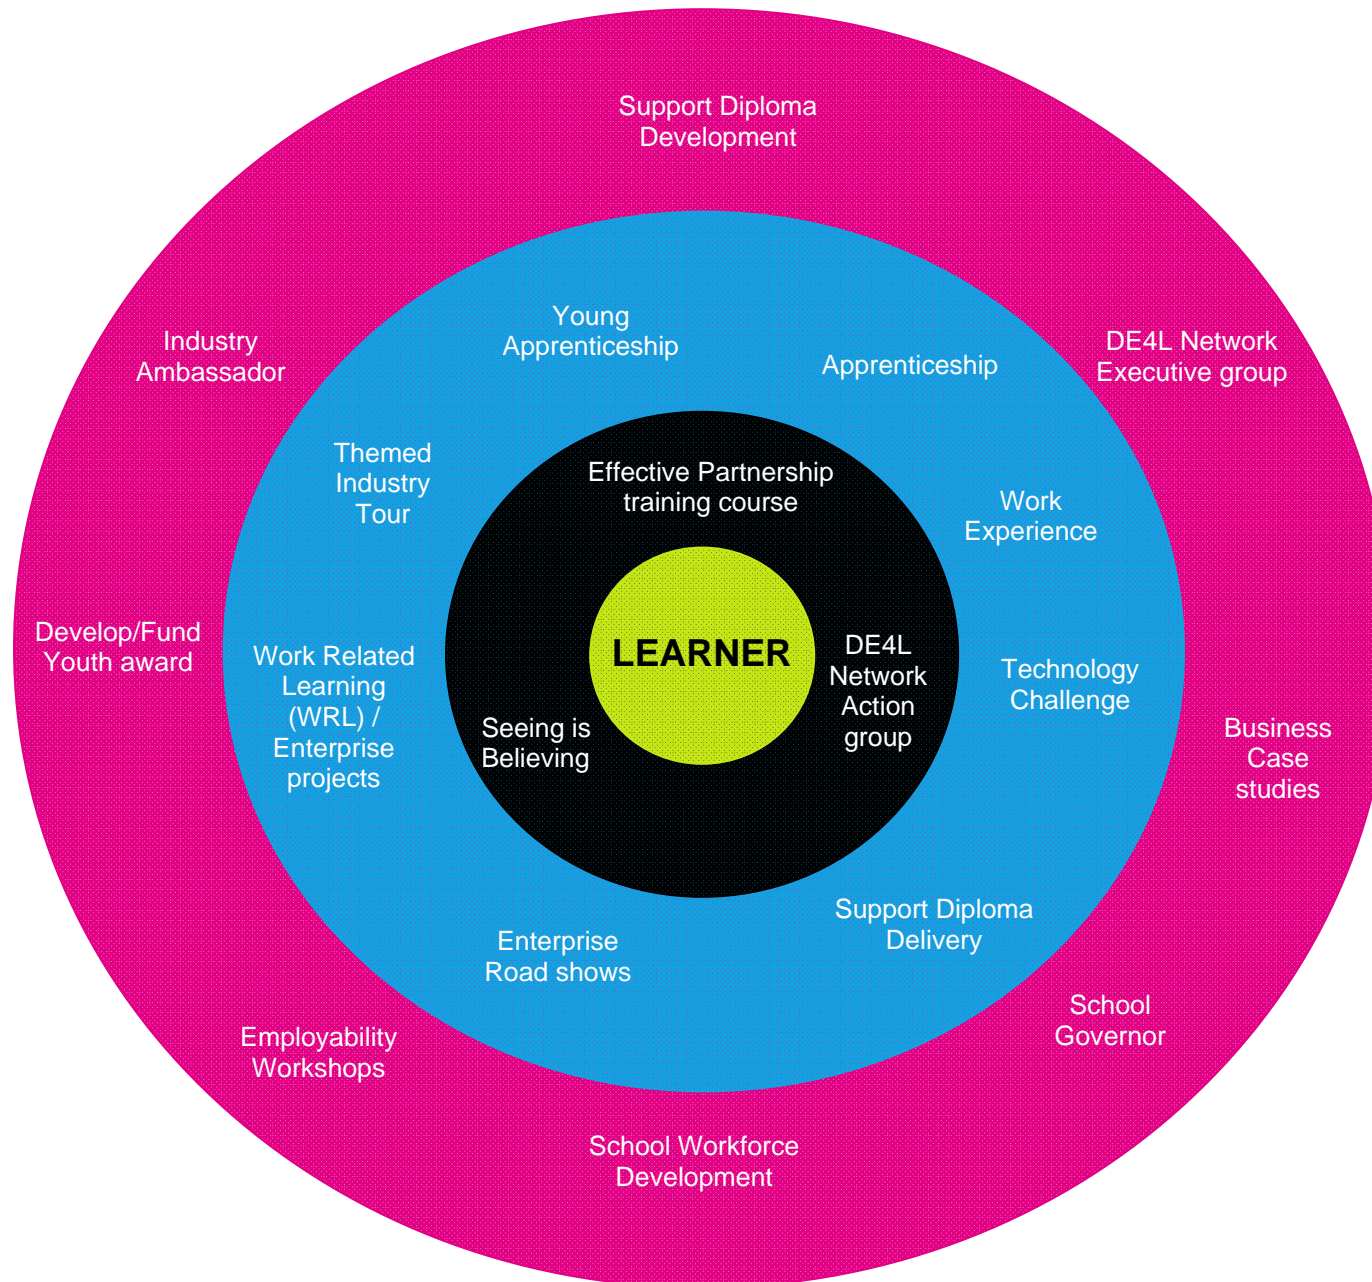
Support Diploma Development

Industry Ambassador

Young Apprenticeship

Apprenticeship

DE4L Network Executive group

Themed Industry Tour

Effective Partnership training course

Work Experience

Develop/Fund Youth award

Work Related Learning (WRL) / Enterprise projects

LEARNER

DE4L Network Action group

Technology Challenge

Business Case studies

Seeing is Believing

Support Diploma Delivery

Enterprise Road shows

School Governor

Employability Workshops

School Workforce Development